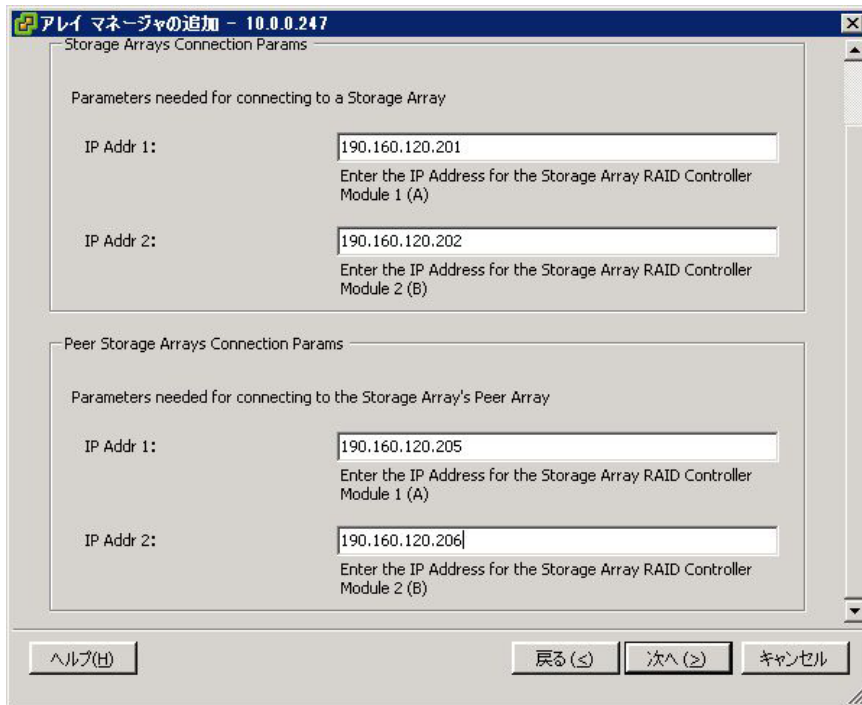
アレイ マネージャの追加 - 10.0.0.247

Storage Arrays Connection Params

Parameters needed for connecting to a Storage Array

IP Addr 1: 190.160.120.201

Enter the IP Address for the Storage Array RAID Controller Module 1 (A)

IP Addr 2: 190.160.120.202

Enter the IP Address for the Storage Array RAID Controller Module 2 (B)

Peer Storage Arrays Connection Params

Parameters needed for connecting to the Storage Array's Peer Array

IP Addr 1: 190.160.120.205

Enter the IP Address for the Storage Array RAID Controller Module 1 (A)

IP Addr 2: 190.160.120.206

Enter the IP Address for the Storage Array RAID Controller Module 2 (B)

ヘルプ(H) 戻る(<) 次へ(>) キャンセル